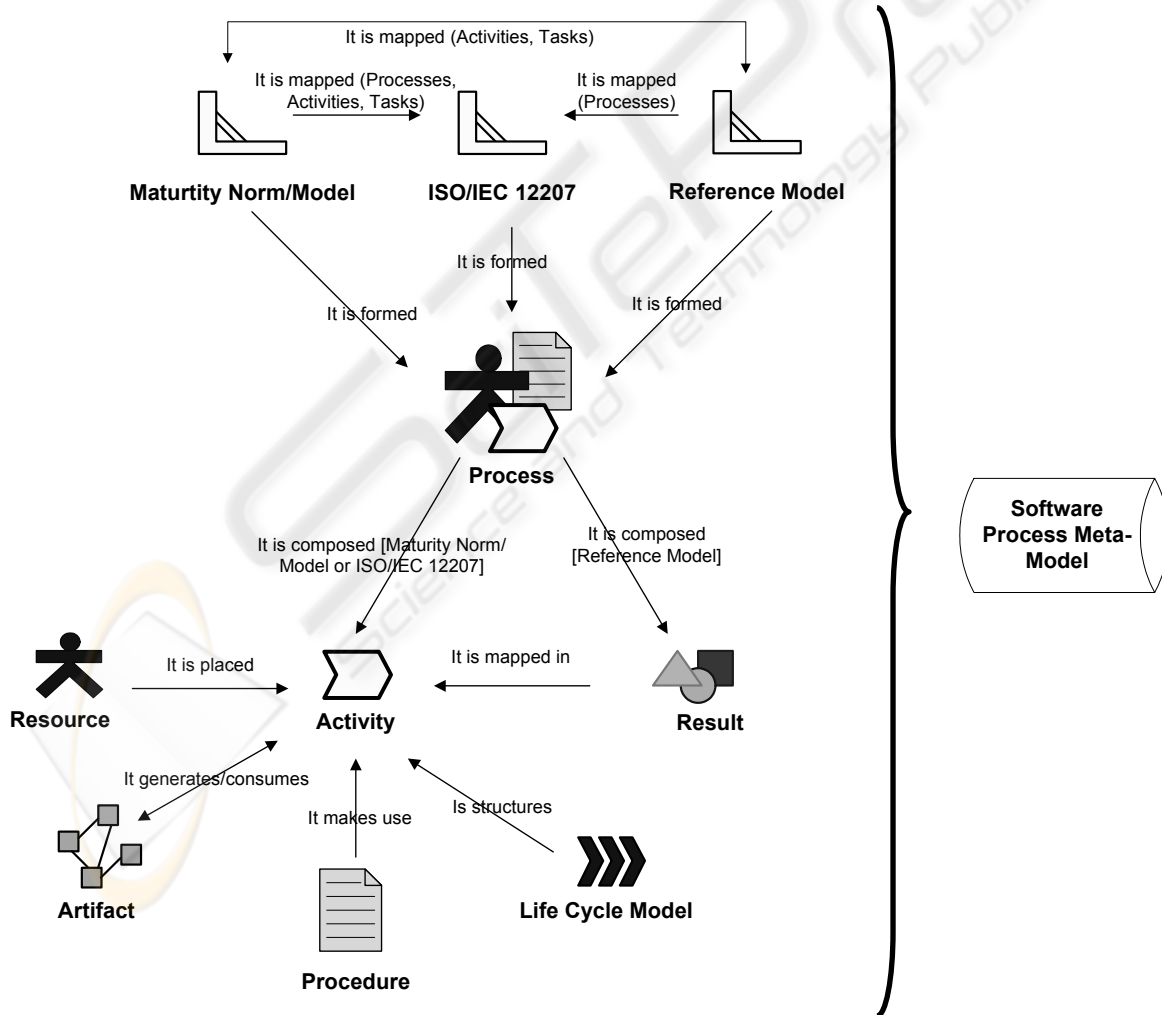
It is mapped (Activities, Tasks)

It is mapped (Processes, Activities, Tasks)

It is mapped (Processes)

Maturtity Norm/Model

ISO/IEC 12207

Reference Model

It is formed

It is formed

It is formed

Process

It is composed [Maturity Norm/ Model or ISO/IEC 12207]

It is composed [Reference Model]

Software Process Meta-Model

It is placed

It is mapped in

Resource

Activity

Result

It generates/consumes

It makes use

Is structures

Artifact

Life Cycle Model

Procedure